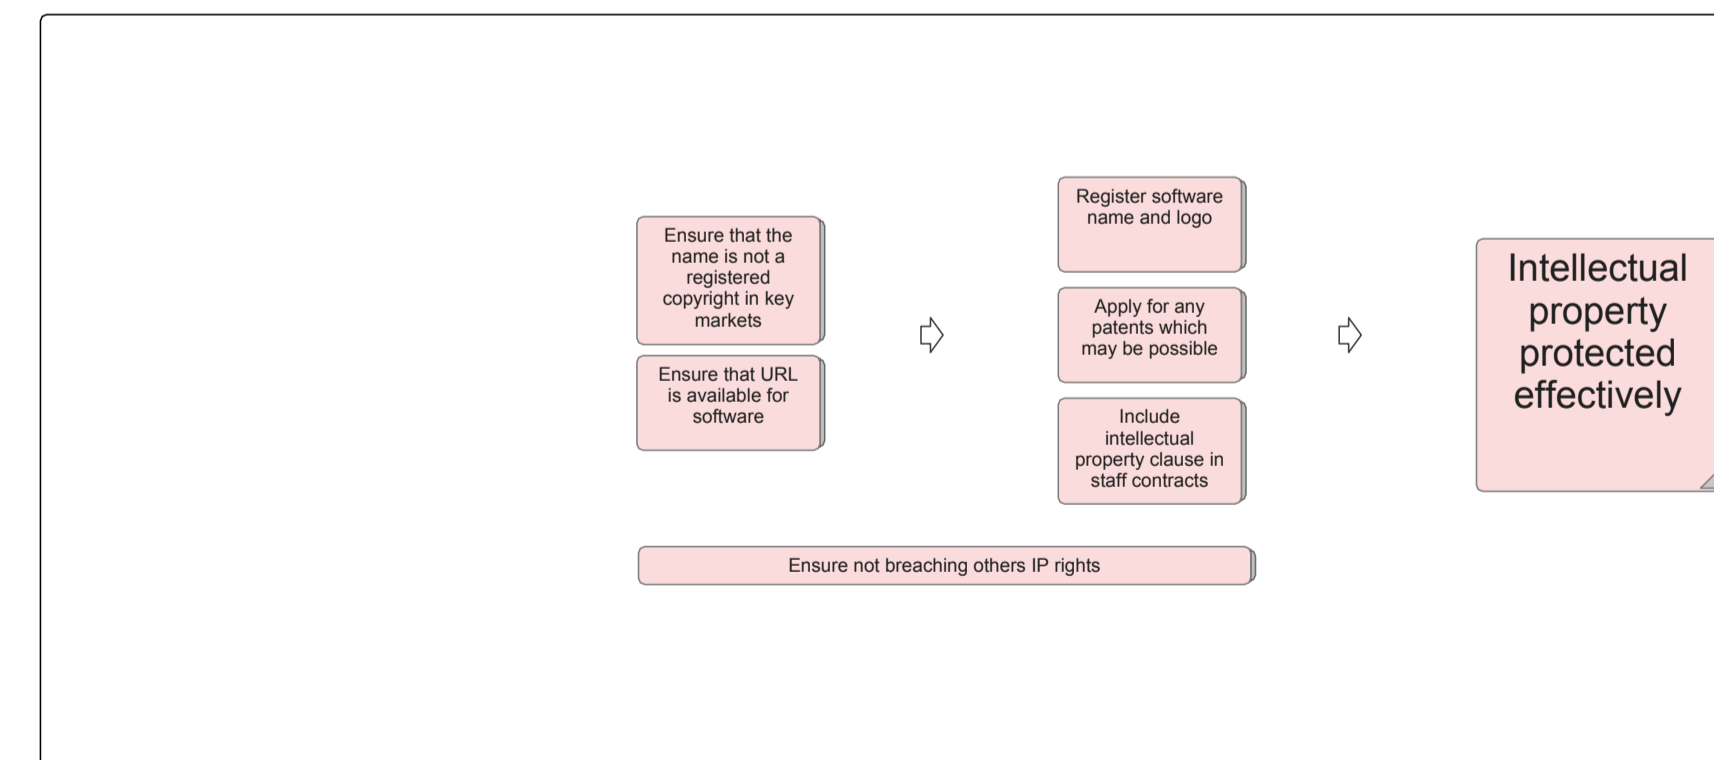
Ensure that the name is not a registered copyright in key markets

Ensure that URL is available for software

Register software name and logo

Apply for any patents which may be possible

Include intellectual property clause in staff contracts

Intellectual property protected effectively

Ensure not breaching others IP rights